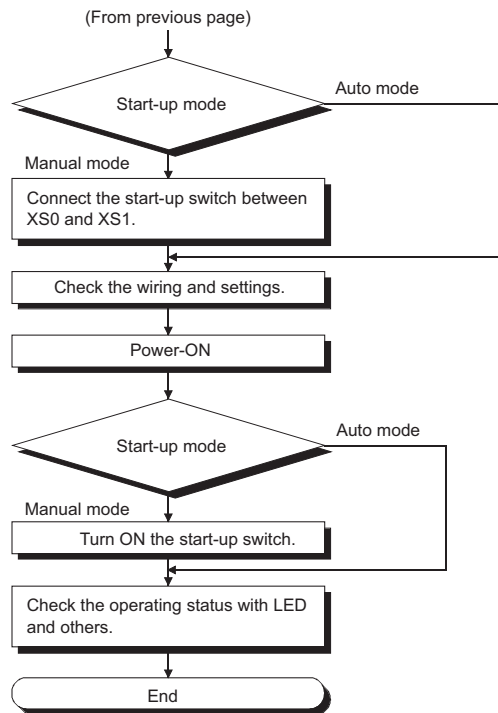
(From previous page)

Start-up mode

Auto mode

Manual mode

Connect the start-up switch between XS0 and XS1.

Check the wiring and settings.

Power-ON

Start-up mode

Auto mode

Manual mode

Turn ON the start-up switch.

Check the operating status with LED and others.

End